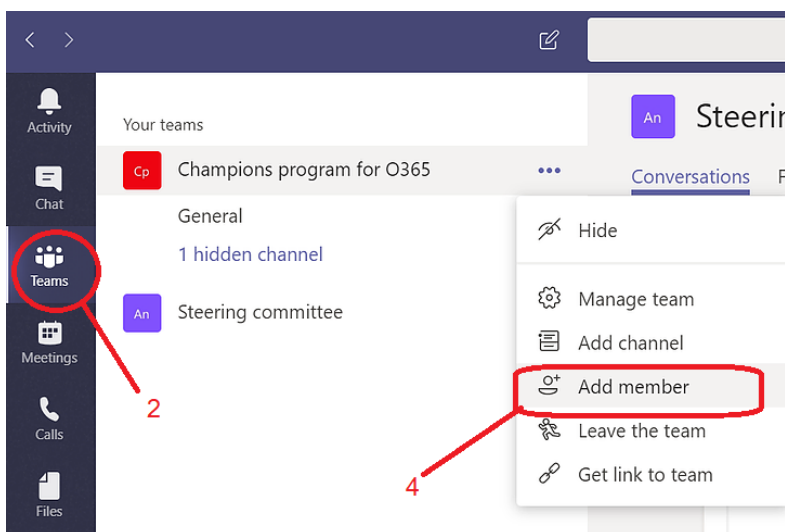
Activity

Chat

Teams

Meetings

Calls

Files

Your teams

Cp Champions program for O365 •••

General

1 hidden channel

An Steering committee

An Steerin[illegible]

Conversations F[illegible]

Hide

Manage team

Add channel

Add member

Leave the team

Get link to team

2

4